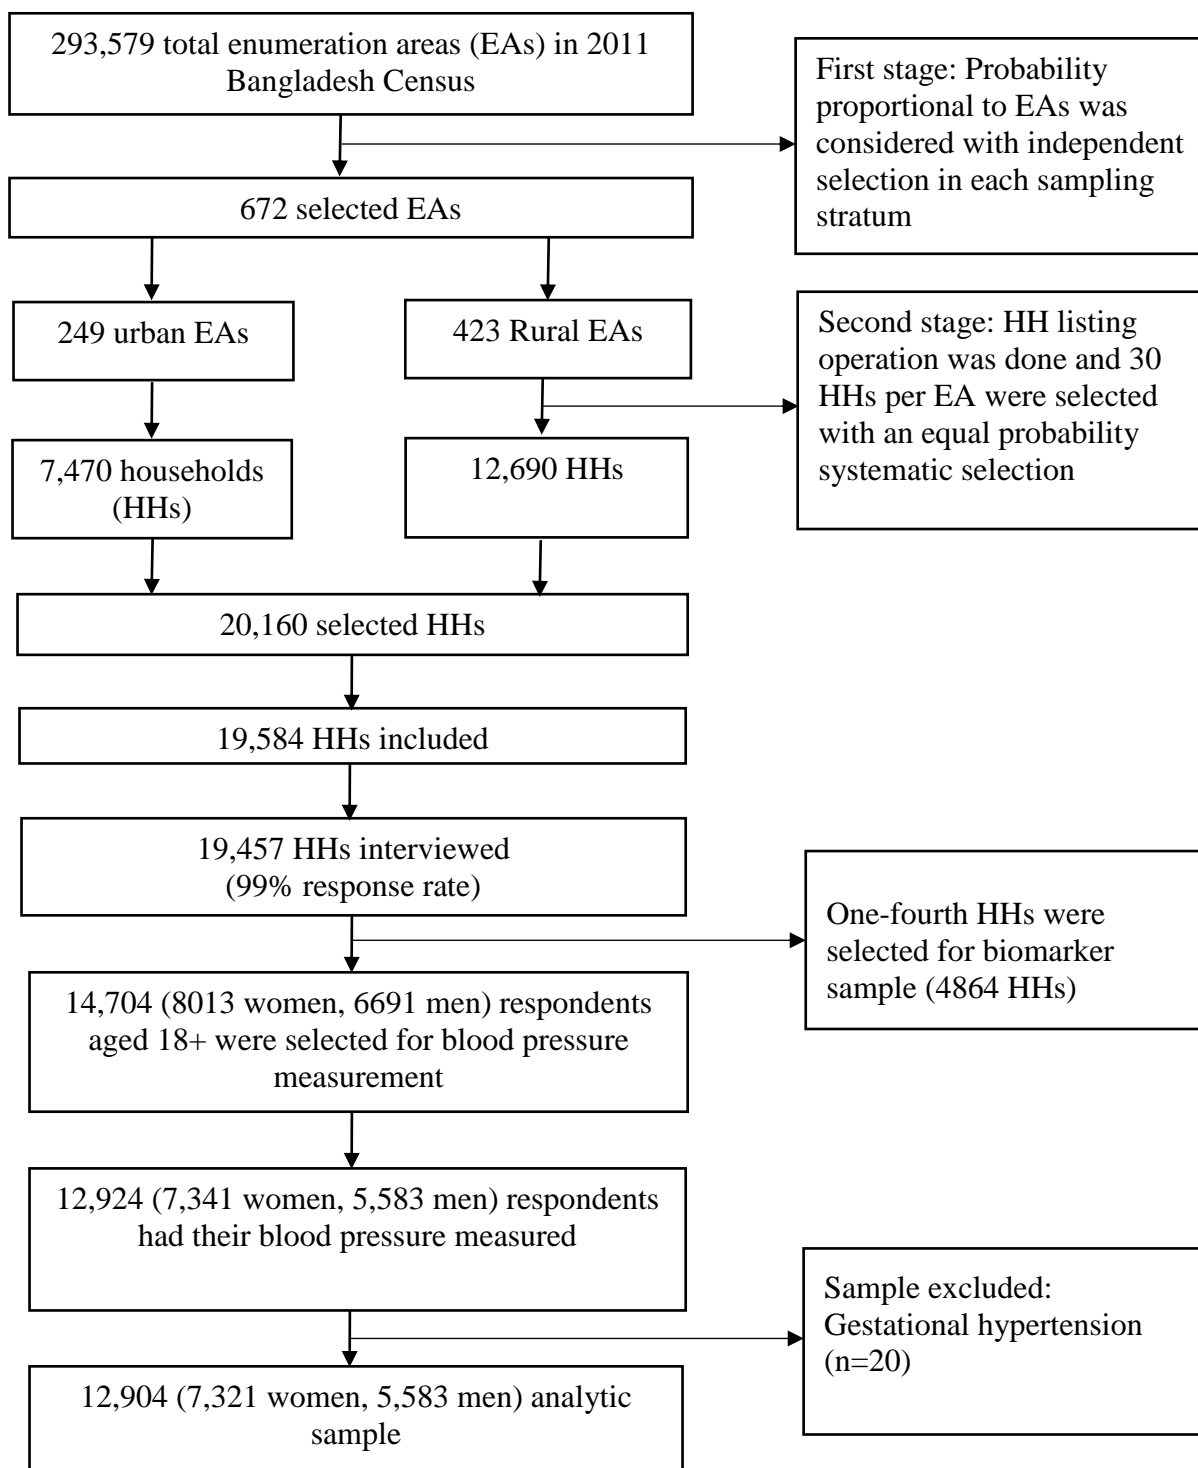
293,579 total enumeration areas (EAs) in 2011 Bangladesh Census

First stage: Probability proportional to EAs was considered with independent selection in each sampling stratum

672 selected EAs

249 urban EAs

423 Rural EAs

Second stage: HH listing operation was done and 30 HHs per EA were selected with an equal probability systematic selection

7,470 households (HHs)

12,690 HHs

20,160 selected HHs

19,584 HHs included

19,457 HHs interviewed (99% response rate)

One-fourth HHs were selected for biomarker sample (4864 HHs)

14,704 (8013 women, 6691 men) respondents aged 18+ were selected for blood pressure measurement

12,924 (7,341 women, 5,583 men) respondents had their blood pressure measured

Sample excluded: Gestational hypertension (n=20)

12,904 (7,321 women, 5,583 men) analytic sample